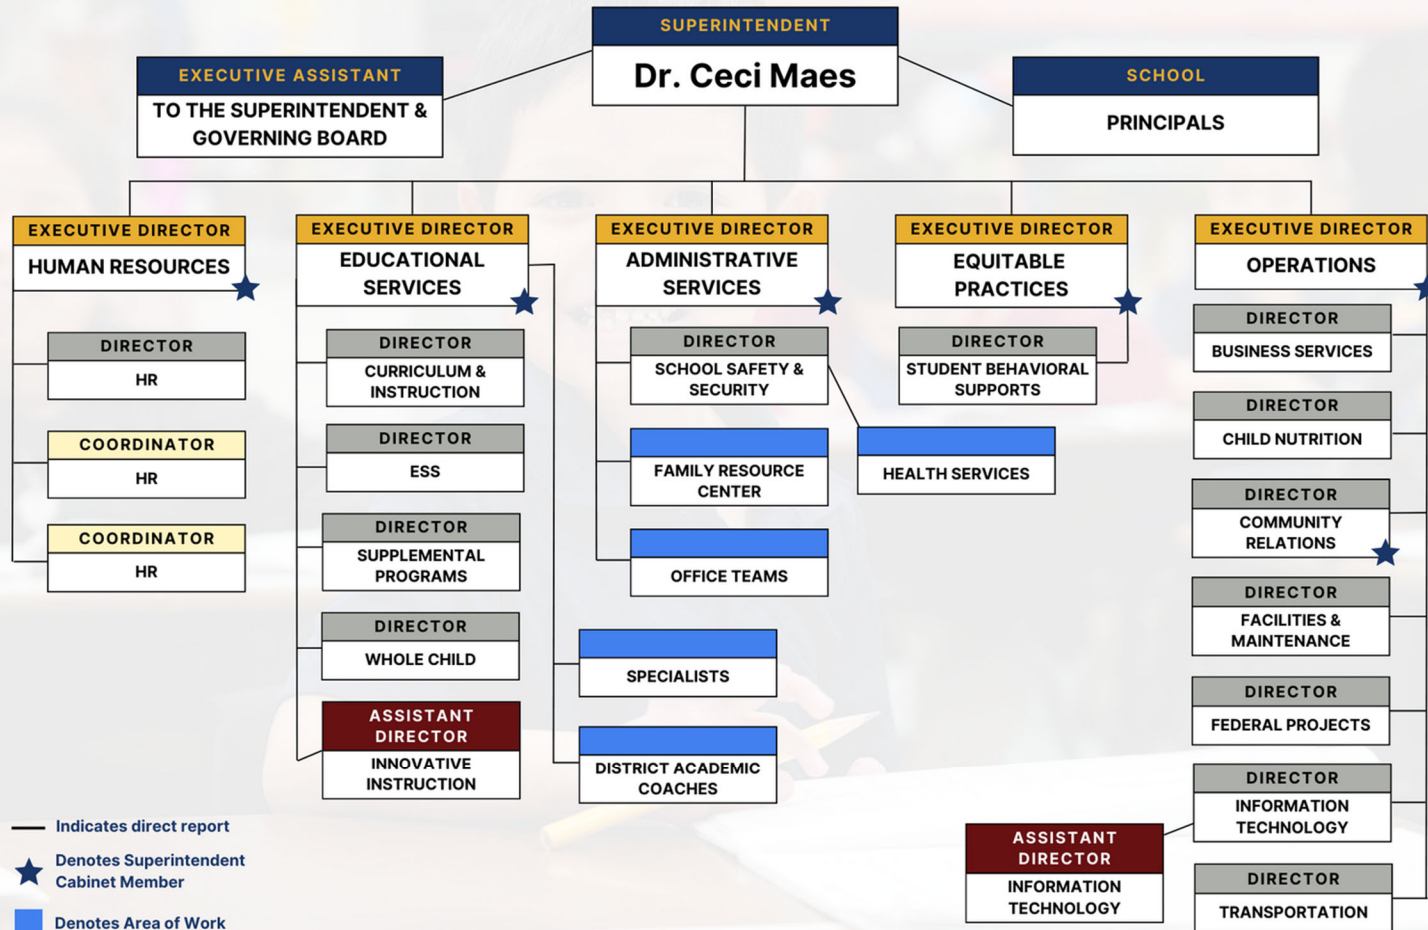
SUPERINTENDENT
Dr. Ceci Maes

EXECUTIVE ASSISTANT
TO THE SUPERINTENDENT & GOVERNING BOARD

SCHOOL
PRINCIPALS

EXECUTIVE DIRECTOR
HUMAN RESOURCES

DIRECTOR
HR

COORDINATOR
HR

COORDINATOR
HR

EXECUTIVE DIRECTOR
EDUCATIONAL SERVICES

DIRECTOR
CURRICULUM & INSTRUCTION

DIRECTOR
ESS

DIRECTOR
SUPPLEMENTAL PROGRAMS

DIRECTOR
WHOLE CHILD

ASSISTANT DIRECTOR
INNOVATIVE INSTRUCTION

SPECIALISTS

DISTRICT ACADEMIC COACHES

EXECUTIVE DIRECTOR
ADMINISTRATIVE SERVICES

DIRECTOR
SCHOOL SAFETY & SECURITY

FAMILY RESOURCE CENTER

OFFICE TEAMS

HEALTH SERVICES

EXECUTIVE DIRECTOR
EQUITABLE PRACTICES

DIRECTOR
STUDENT BEHAVIORAL SUPPORTS

EXECUTIVE DIRECTOR
OPERATIONS

DIRECTOR
BUSINESS SERVICES

DIRECTOR
CHILD NUTRITION

DIRECTOR
COMMUNITY RELATIONS

DIRECTOR
FACILITIES & MAINTENANCE

DIRECTOR
FEDERAL PROJECTS

DIRECTOR
INFORMATION TECHNOLOGY

ASSISTANT DIRECTOR
INFORMATION TECHNOLOGY

DIRECTOR
TRANSPORTATION

Indicates direct report
Denotes Superintendent Cabinet Member
Denotes Area of Work